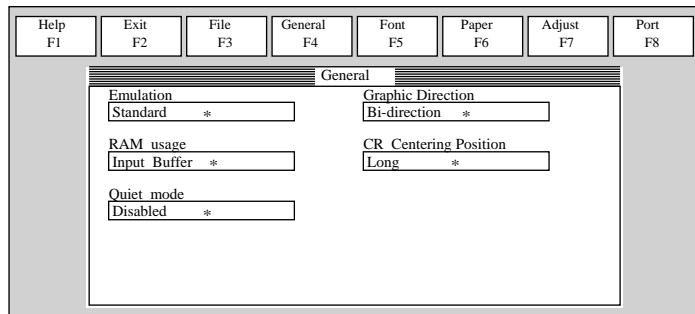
Help F1 | Exit F2 | File F3 | General F4 | Font F5 | Paper F6 | Adjust F7 | Port F8

General

Emulation
Standard *

RAM usage
Input Buffer *

Quiet mode
Disabled *

Graphic Direction
Bi-direction *

CR Centering Position
Long *